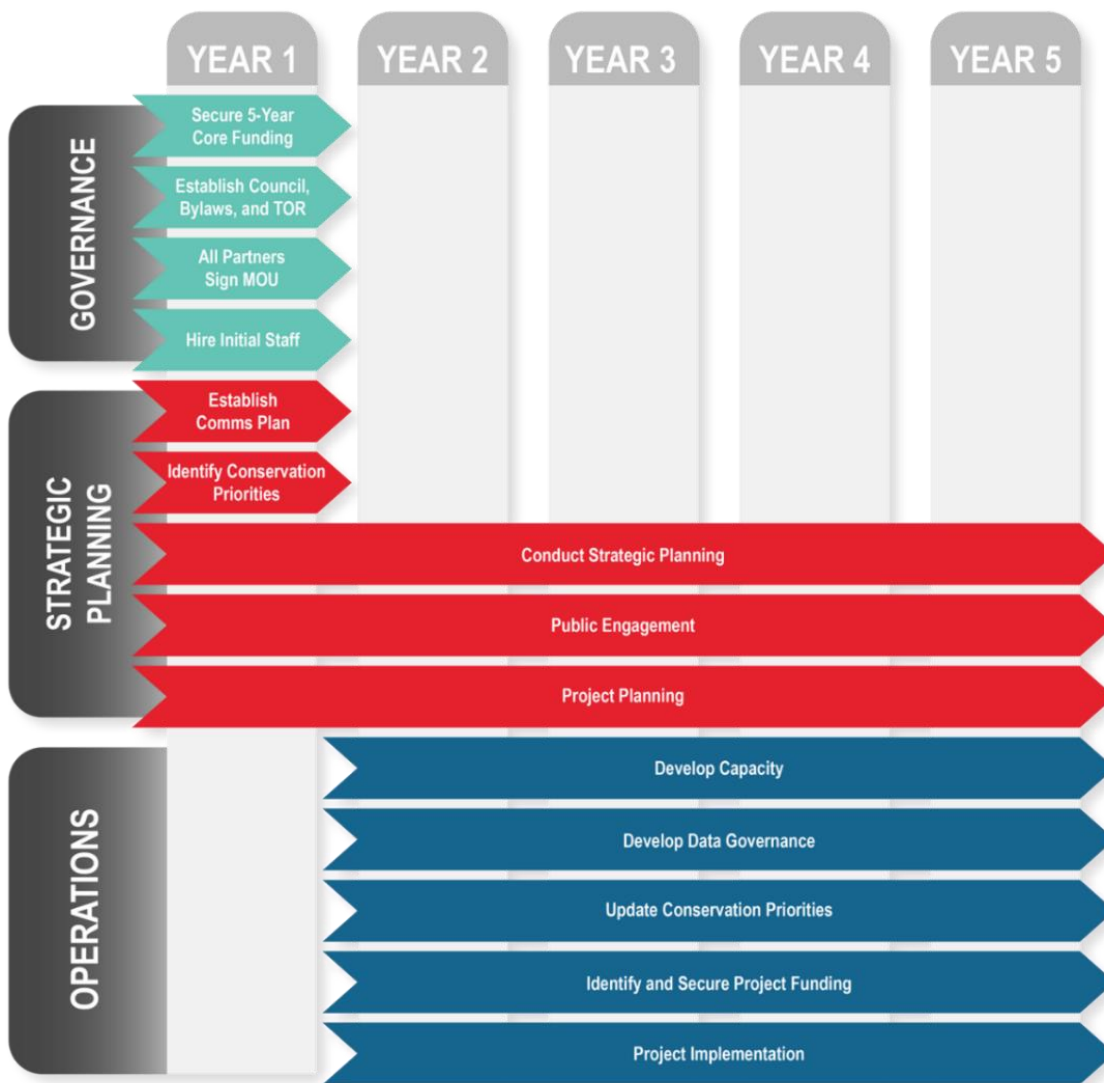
YEAR 1
YEAR 2
YEAR 3
YEAR 4
YEAR 5

GOVERNANCE

Secure 5-Year Core Funding

Establish Council, Bylaws, and TOR

All Partners Sign MOU

Hire Initial Staff

STRATEGIC PLANNING

Establish Comms Plan

Identify Conservation Priorities

Conduct Strategic Planning

Public Engagement

Project Planning

OPERATIONS

Develop Capacity

Develop Data Governance

Update Conservation Priorities

Identify and Secure Project Funding

Project Implementation